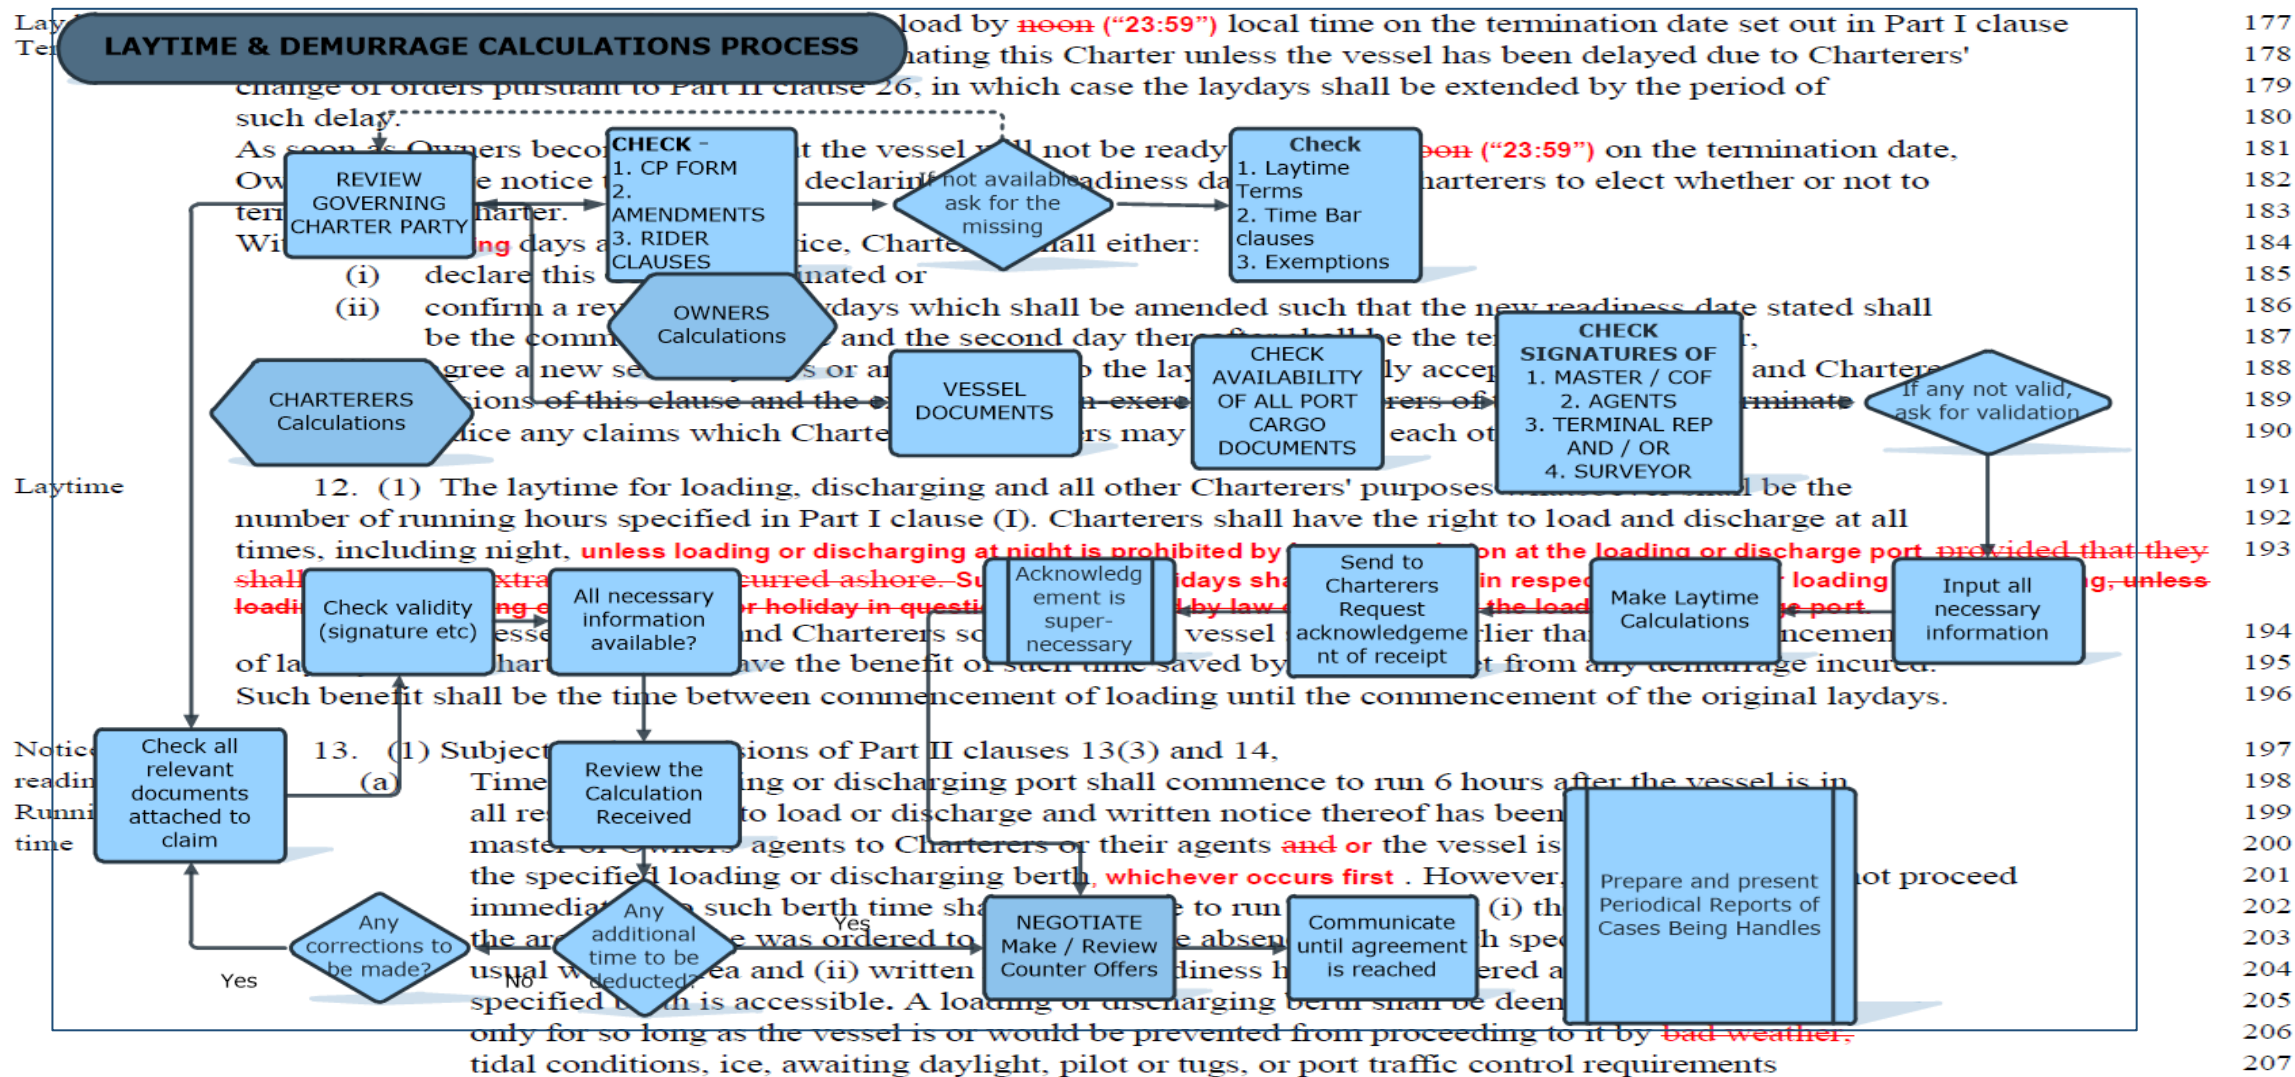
LAYTIME & DEMURRAGE CALCULATIONS PROCESS

REVIEW GOVERNING CHARTER PARTY

CHECK -
1. CP FORM
2. AMENDMENTS
3. RIDER CLAUSES

If not available ask for the missing

Check
1. Laytime Terms
2. Time Bar clauses
3. Exemptions

OWNERS Calculations

CHARTERERS Calculations

VESSEL DOCUMENTS

CHECK AVAILABILITY OF ALL PORT CARGO DOCUMENTS

CHECK SIGNATURES OF
1. MASTER / COF
2. AGENTS
3. TERMINAL REP AND / OR
4. SURVEYOR

If any not valid, ask for validation

Check validity (signature etc)

All necessary information available?

Acknowledgement is super-necessary

Send to Charterers Request acknowledgement of receipt

Make Laytime Calculations

Input all necessary information

Check all relevant documents attached to claim

Review the Calculation Received

Any corrections to be made?

Yes

Any additional time to be deducted?

No

Yes

NEGOTIATE Make / Review Counter Offers

Communicate until agreement is reached

Prepare and present Periodical Reports of Cases Being Handles

Lay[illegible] load by noon ("23:59") local time on the termination date set out in Part I clause 177
Te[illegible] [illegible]ating this Charter unless the vessel has been delayed due to Charterers' 178
change of orders pursuant to Part II clause 26, in which case the laydays shall be extended by the period of 179
such delay. 180
As soon as Owners beco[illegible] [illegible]t the vessel will not be ready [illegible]oon ("23:59") on the termination date, 181
Ow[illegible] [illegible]e notice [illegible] declarin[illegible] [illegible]adiness da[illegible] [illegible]harterers to elect whether or not to 182
ter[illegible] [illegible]harter. 183
Wi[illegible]ng days a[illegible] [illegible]ice, Charte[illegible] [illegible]all either: 184
(i) declare this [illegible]inated or 185
(ii) confirm a re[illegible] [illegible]ydays which shall be amended such that the new readiness date stated shall 186
be the comm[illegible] and the second day ther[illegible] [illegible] the te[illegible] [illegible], 187
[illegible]gree a new se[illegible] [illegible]s or a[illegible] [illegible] the la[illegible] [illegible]ly accep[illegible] and Charter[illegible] 188
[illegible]sions of this clause and the e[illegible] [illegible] exer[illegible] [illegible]rers of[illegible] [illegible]minat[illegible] 189
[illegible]dice any claims which Charte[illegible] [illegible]rs may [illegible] each ot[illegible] 190
Laytime 12. (1) The laytime for loading, discharging and all other Charterers' purposes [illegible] be the 191
number of running hours specified in Part I clause (I). Charterers shall have the right to load and discharge at all 192
times, including night, unless loading or discharging at night is prohibited by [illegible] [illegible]on at the loading or discharge port provided that they 193
shall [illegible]xtra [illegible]curred ashore. Su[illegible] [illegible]idays sha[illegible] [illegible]in respe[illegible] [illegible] loading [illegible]g, unless
loadi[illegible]ng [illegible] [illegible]r holiday in questi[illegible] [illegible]by law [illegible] the load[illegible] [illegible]e port.
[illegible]esse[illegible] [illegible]nd Charterers s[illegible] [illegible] vessel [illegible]lier tha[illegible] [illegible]ncemen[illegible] 194
of la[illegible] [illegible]har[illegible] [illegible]ave the benefit o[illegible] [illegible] saved by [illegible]t from any demurrage incurred. 195
Such benefit shall be the time between commencement of loading until the commencement of the original laydays. 196
Notic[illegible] 13. (1) Subject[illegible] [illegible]sions of Part II clauses 13(3) and 14, 197
readi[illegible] (a) Time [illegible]ing or discharging port shall commence to run 6 hours after the vessel is in 198
Runni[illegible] all re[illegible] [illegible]to load or discharge and written notice thereof has been 199
time maste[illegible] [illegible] agents to Charterers or their agents and or the vessel is 200
the specified loading or discharging berth, whichever occurs first . However, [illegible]ot proceed 201
immedia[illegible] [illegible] such berth time sha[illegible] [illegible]e to run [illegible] (i) th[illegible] 202
the ar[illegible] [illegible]e was ordered to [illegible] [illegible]e absen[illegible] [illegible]h spe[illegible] 203
usual w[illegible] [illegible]ea and (ii) written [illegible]diness h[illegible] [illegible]ered a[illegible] 204
specified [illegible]h is accessible. A loa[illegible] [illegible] be deem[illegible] 205
only for so long as the vessel is or would be prevented from proceeding to it by bad weather, 206
tidal conditions, ice, awaiting daylight, pilot or tugs, or port traffic control requirements 207